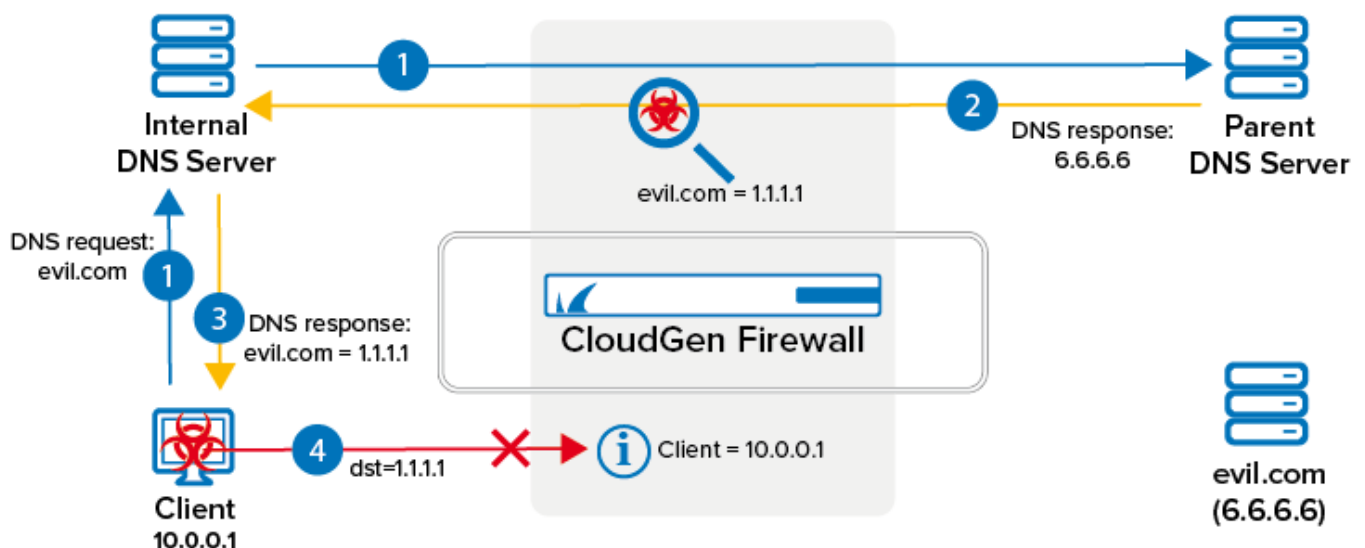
1

Internal DNS Server

2

DNS response: 6.6.6.6

Parent DNS Server

evil.com = 1.1.1.1

DNS request: evil.com

1

3

DNS response: evil.com = 1.1.1.1

CloudGen Firewall

4

dst=1.1.1.1

Client = 10.0.0.1

Client 10.0.0.1

evil.com (6.6.6.6)